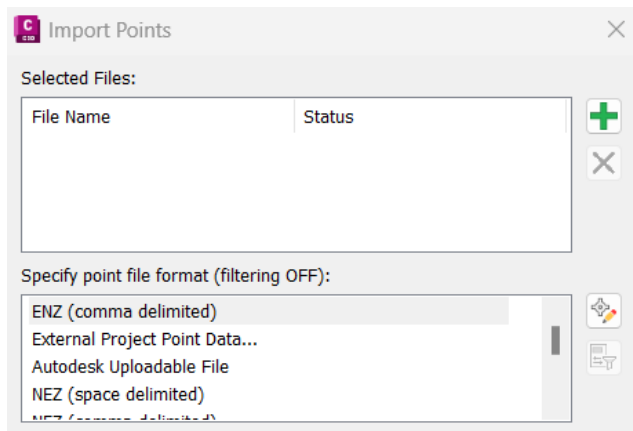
Import Points

Selected Files:

| File Name | Status |
|---|---|

Specify point file format (filtering OFF):

ENZ (comma delimited)
External Project Point Data...
Autodesk Uploadable File
NEZ (space delimited)
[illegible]